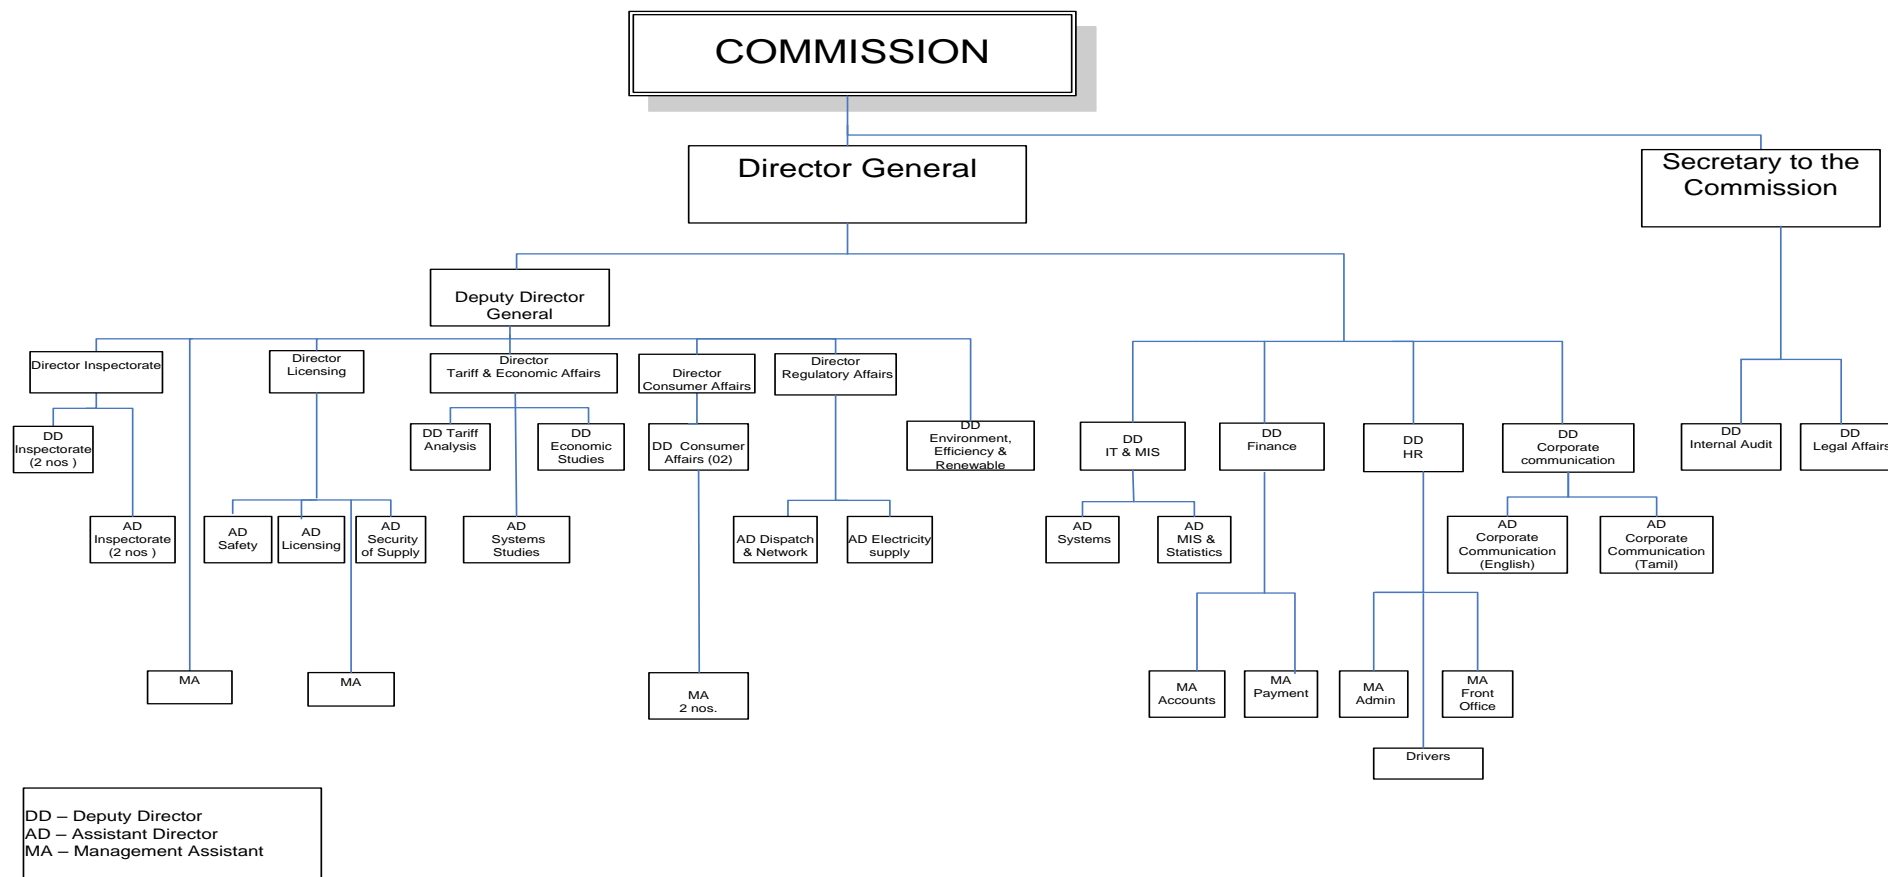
COMMISSION

Director General

Secretary to the Commission

Deputy Director General

Director Inspectorate

Director Licensing

Director Tariff & Economic Affairs

Director Consumer Affairs

Director Regulatory Affairs

DD Environment, Efficiency & Renewable

DD Inspectorate (2 nos )

AD Inspectorate (2 nos )

MA

AD Safety

AD Licensing

AD Security of Supply

MA

DD Tariff Analysis

DD Economic Studies

AD Systems Studies

DD Consumer Affairs (02)

MA 2 nos.

AD Dispatch & Network

AD Electricity supply

DD IT & MIS

AD Systems

AD MIS & Statistics

DD Finance

MA Accounts

MA Payment

DD HR

MA Admin

MA Front Office

Drivers

DD Corporate communication

AD Corporate Communication (English)

AD Corporate Communication (Tamil)

DD Internal Audit

DD Legal Affairs

DD – Deputy Director
AD – Assistant Director
MA – Management Assistant